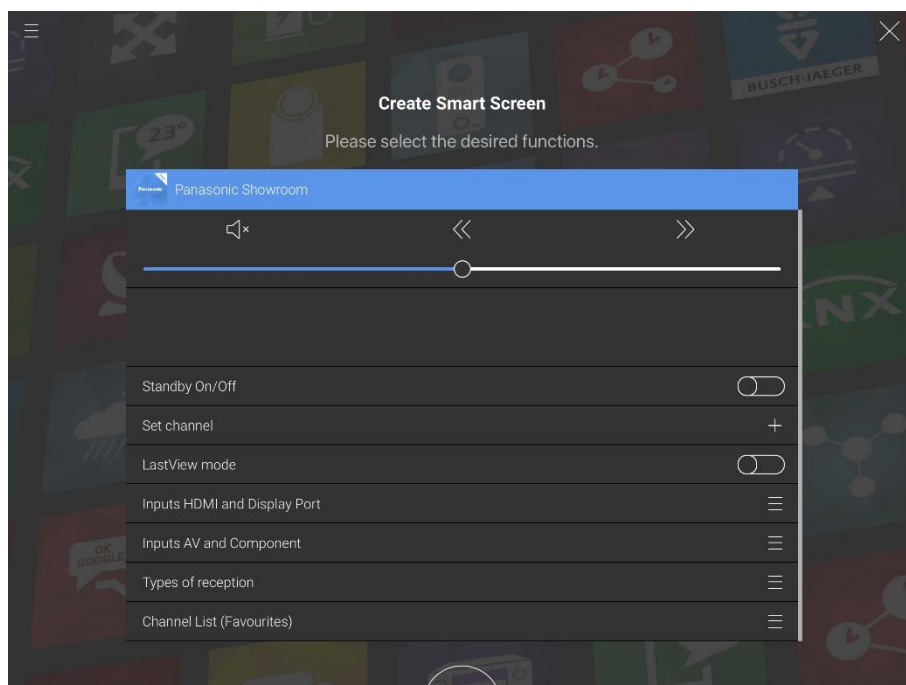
BUSCH-JAEGER

23°

Create Smart Screen

Please select the desired functions.

Panasonic Showroom

Standby On/Off

Set channel

LastView mode

Inputs HDMI and Display Port

Inputs AV and Component

Types of reception

Channel List (Favourites)

OK GOOGLE

KNX